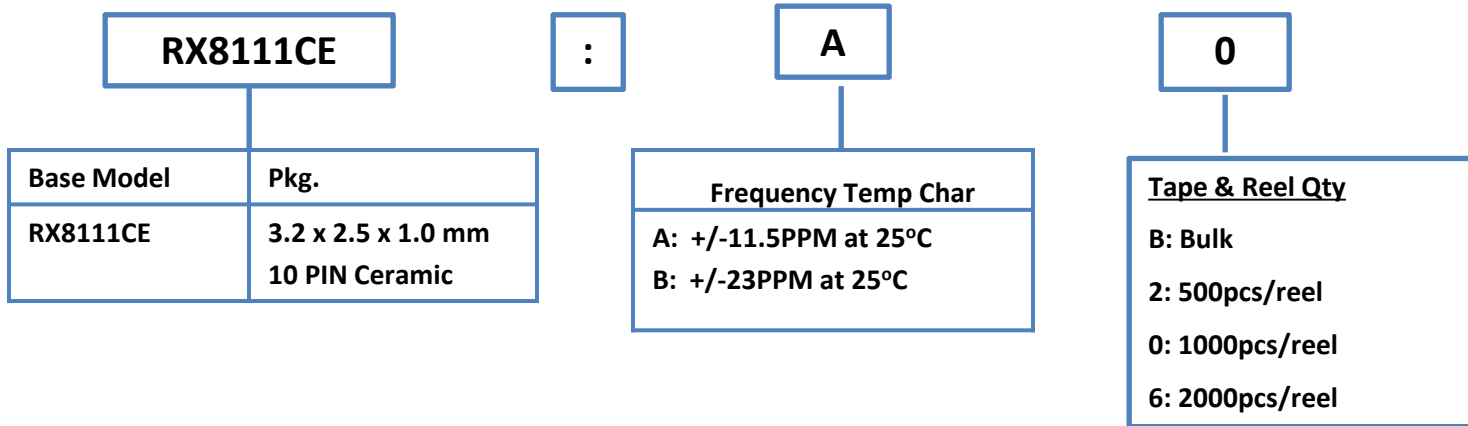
RX8111CE

:

A

0

| Base Model | Pkg. |
|---|---|
| RX8111CE | 3.2 x 2.5 x 1.0 mm 10 PIN Ceramic |

Frequency Temp Char
A: +/-11.5PPM at 25$^o$C
B: +/-23PPM at 25$^o$C

Tape & Reel Qty
B: Bulk
2: 500pcs/reel
0: 1000pcs/reel
6: 2000pcs/reel